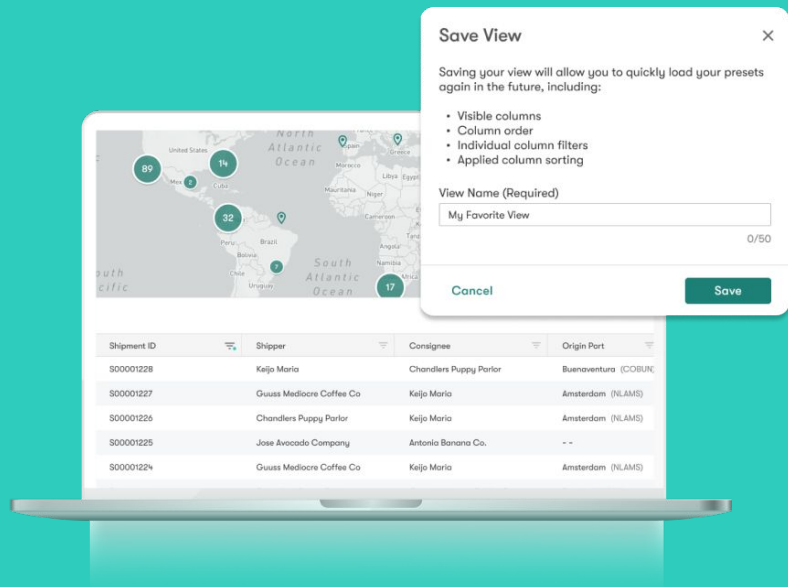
Save View

Saving your view will allow you to quickly load your presets again in the future, including:

- Visible columns
- Column order
- Individual column filters
- Applied column sorting

View Name (Required)

My Favorite View

0/50

Cancel

Save

North Atlantic Ocean

United States

Mexico

Cuba

Morocco

Spain

Greece

Libya

Egypt

Mauritania

Niger

Cameroon

Peru

Brazil

Chile

Uruguay

South Atlantic Ocean

outh cific

89

14

2

32

7

17

| Shipment ID | Shipper | Consignee | Origin Port |
|---|---|---|---|
| S00001228 | Keijo Maria | Chandlers Puppy Parlor | Buenaventura (COBUN) |
| S00001227 | Guuss Mediocre Coffee Co | Keijo Maria | Amsterdam (NLAMS) |
| S00001226 | Chandlers Puppy Parlor | Keijo Maria | Amsterdam (NLAMS) |
| S00001225 | Jose Avocado Company | Antonio Banana Co. | - - |
| S00001224 | Guuss Mediocre Coffee Co | Keijo Maria | Amsterdam (NLAMS) |